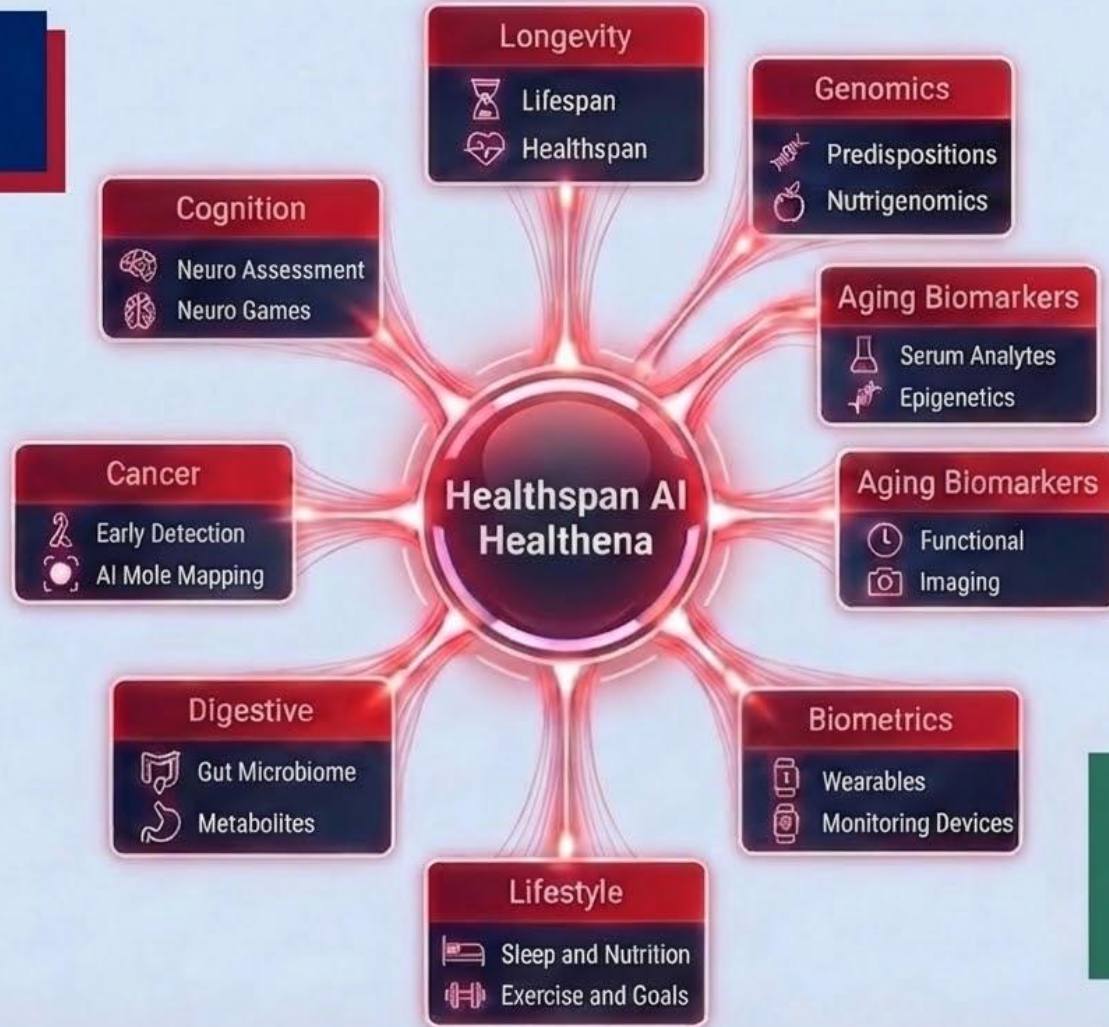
Healthspan AI
Healthena

Longevity
Lifespan
Healthspan

Genomics
Predispositions
Nutrigenomics

Aging Biomarkers
Serum Analytes
Epigenetics

Aging Biomarkers
Functional
Imaging

Biometrics
Wearables
Monitoring Devices

Lifestyle
Sleep and Nutrition
Exercise and Goals

Digestive
Gut Microbiome
Metabolites

Cancer
Early Detection
AI Mole Mapping

Cognition
Neuro Assessment
Neuro Games